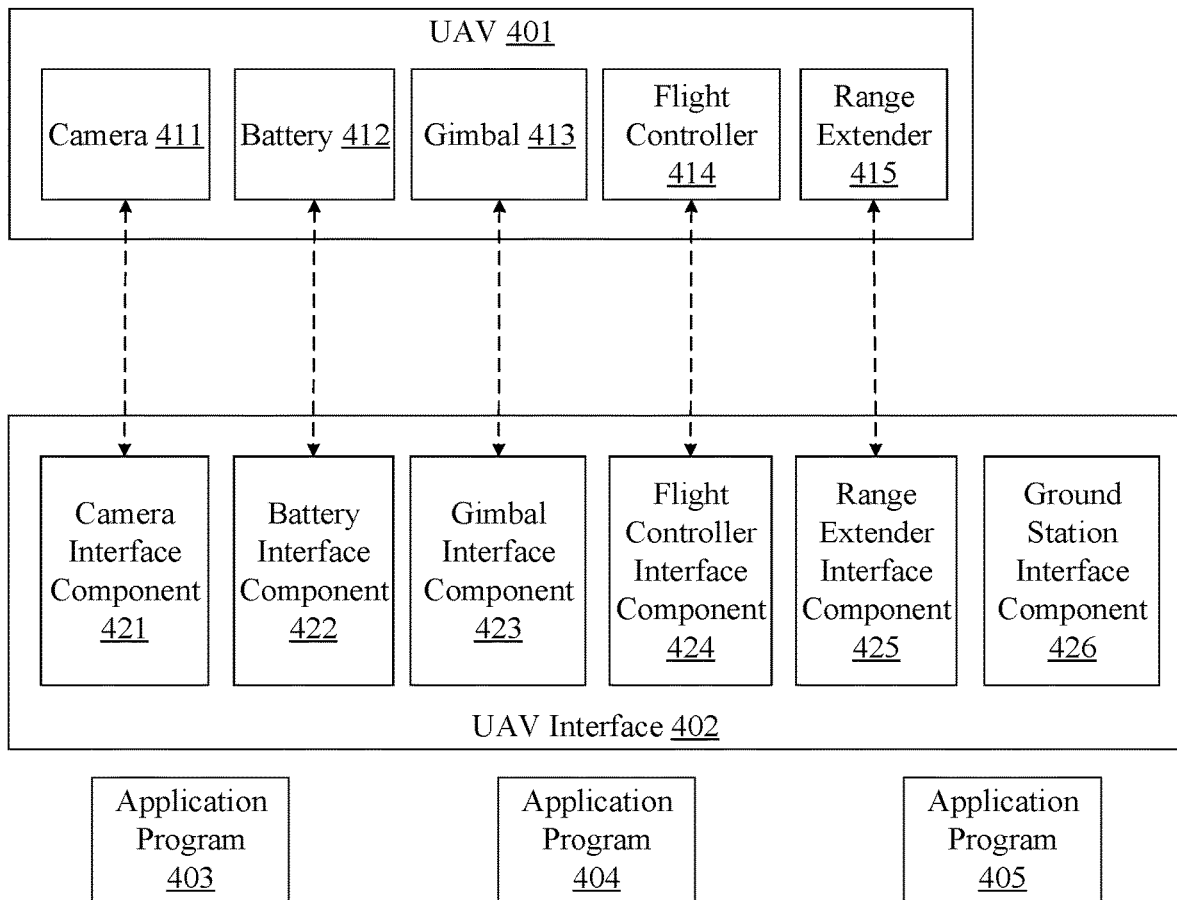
UAV 401

Camera 411

Battery 412

Gimbal 413

Flight Controller 414

Range Extender 415

Camera Interface Component 421

Battery Interface Component 422

Gimbal Interface Component 423

Flight Controller Interface Component 424

Range Extender Interface Component 425

Ground Station Interface Component 426

UAV Interface 402

Application Program 403

Application Program 404

Application Program 405